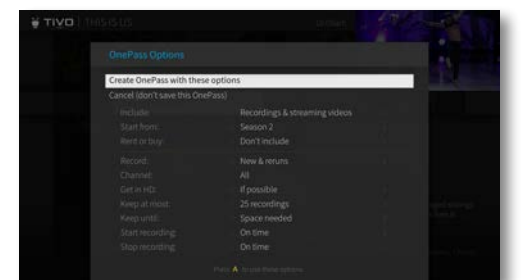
TIVO | THIS IS US

OnePass Options

Create OnePass with these options
Cancel (don't save this OnePass)

| | |
|---|---|
| Include: | Recordings & streaming videos |
| Start from: | Season 2 |
| Rent or buy: | Don't include |
| Record: | New & reruns |
| Channel: | All |
| Get in HD: | If possible |
| Keep at most: | 25 recordings |
| Keep until: | Space needed |
| Start recording: | On time |
| Stop recording: | On time |

Press A to use these options